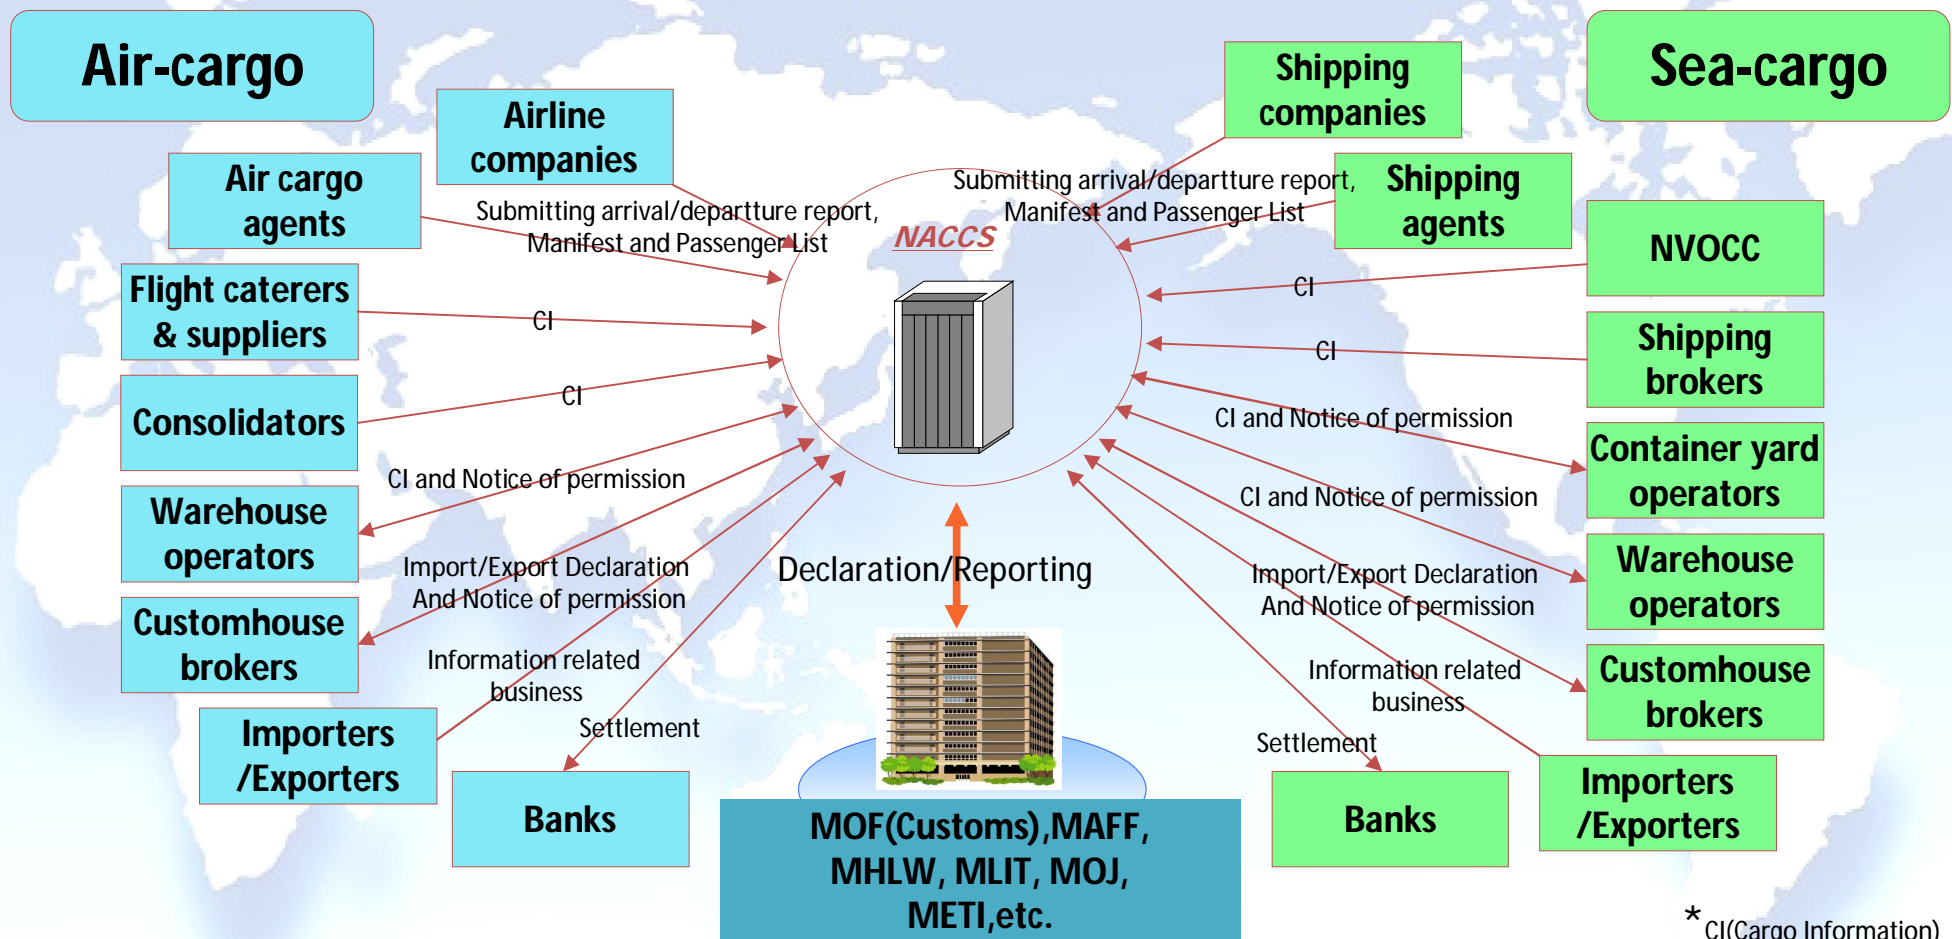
Air-cargo

Airline companies

Air cargo agents

Flight caterers & suppliers

Consolidators

Warehouse operators

Customhouse brokers

Importers /Exporters

Banks

Submitting arrival/departture report, Manifest and Passenger List

CI

CI

CI and Notice of permission

Import/Export Declaration And Notice of permission

Information related business

Settlement

NACCS

Declaration/Reporting

MOF(Customs),MAFF, MHLW, MLIT, MOJ, METI,etc.

Sea-cargo

Shipping companies

Shipping agents

NVOCC

Shipping brokers

Container yard operators

Warehouse operators

Customhouse brokers

Importers /Exporters

Banks

Submitting arrival/departture report, Manifest and Passenger List

CI

CI

CI and Notice of permission

CI and Notice of permission

Import/Export Declaration And Notice of permission

Information related business

Settlement

*CI(Cargo Information)